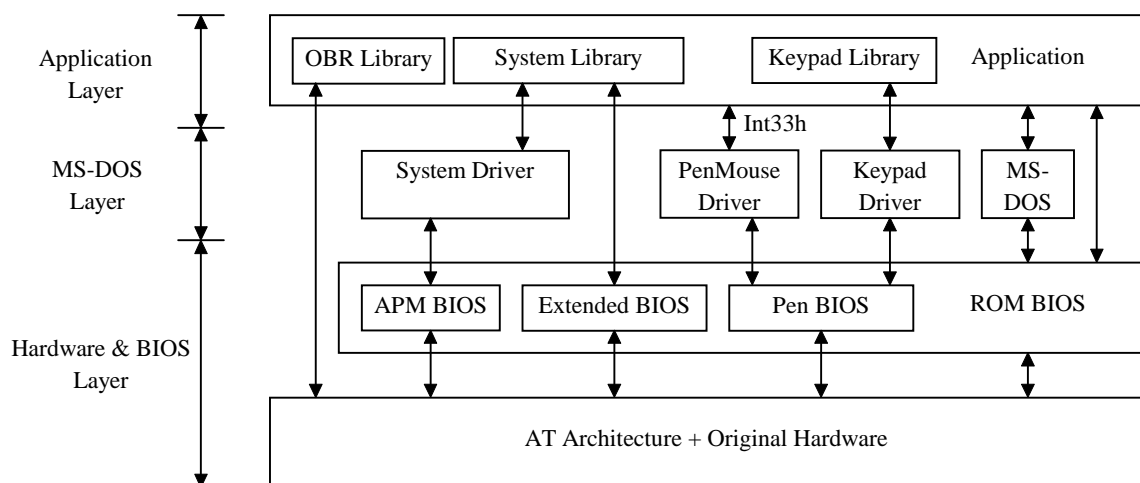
Application Layer

MS-DOS Layer

Hardware & BIOS Layer

OBR Library

System Library

Keypad Library

Application

Int33h

System Driver

PenMouse Driver

Keypad Driver

MS-DOS

APM BIOS

Extended BIOS

Pen BIOS

ROM BIOS

AT Architecture + Original Hardware